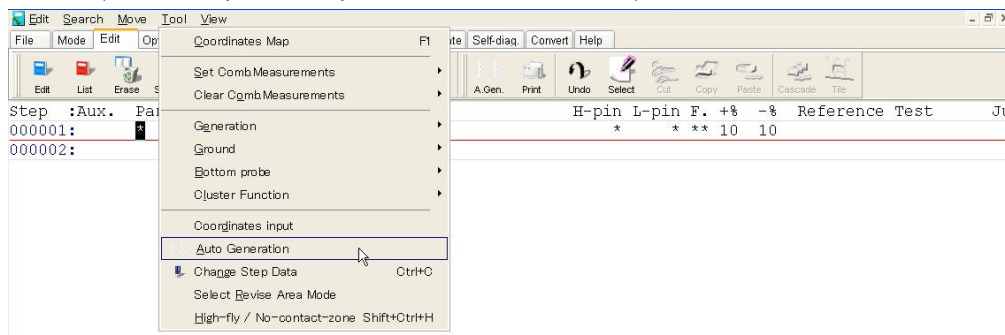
Edit Search Move Tool View

File Mode Edit Op te Self-diag. Convert Help

Edit List Erase S A.Gen. Print Undo Select Cut Copy Paste Cascade Tile

Step :Aux. Par H-pin L-pin F. +% -% Reference Test Ju
000001: * * * ** 10 10
000002:

Coordinates Map F1
Set Comb.Measurements
Clear Comb.Measurements
Generation
Ground
Bottom probe
Cluster Function
Coordinates input
Auto Generation
Change Step Data Ctrl+C
Select Revise Area Mode
High-fly / No-contact-zone Shift+Ctrl+H